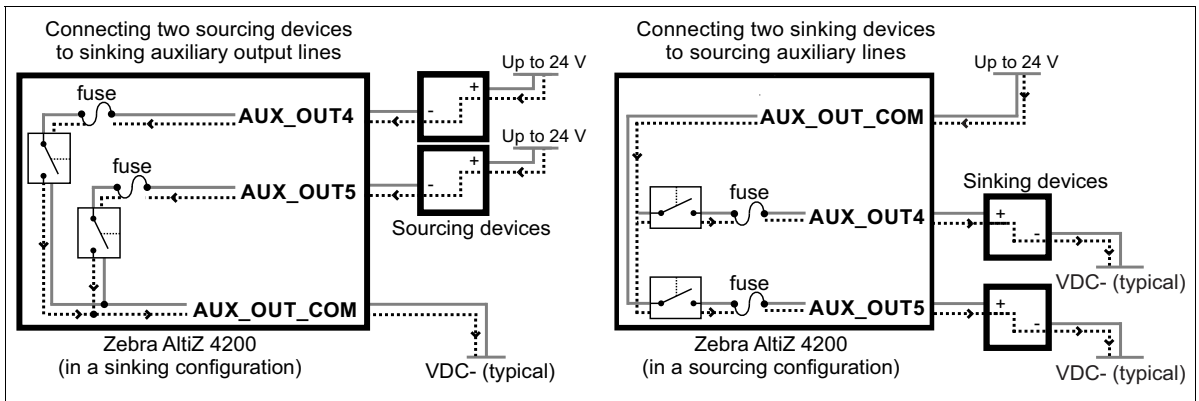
Connecting two sourcing devices to sinking auxiliary output lines

fuse

AUX_OUT4

Up to 24 V

+

-

Up to 24 V

+

-

fuse

AUX_OUT5

Sourcing devices

AUX_OUT_COM

Zebra AltiZ 4200
(in a sinking configuration)

VDC- (typical)

Connecting two sinking devices to sourcing auxiliary lines

Up to 24 V

AUX_OUT_COM

Sinking devices

fuse

AUX_OUT4

+

-

VDC- (typical)

fuse

AUX_OUT5

+

-

Zebra AltiZ 4200
(in a sourcing configuration)

VDC- (typical)